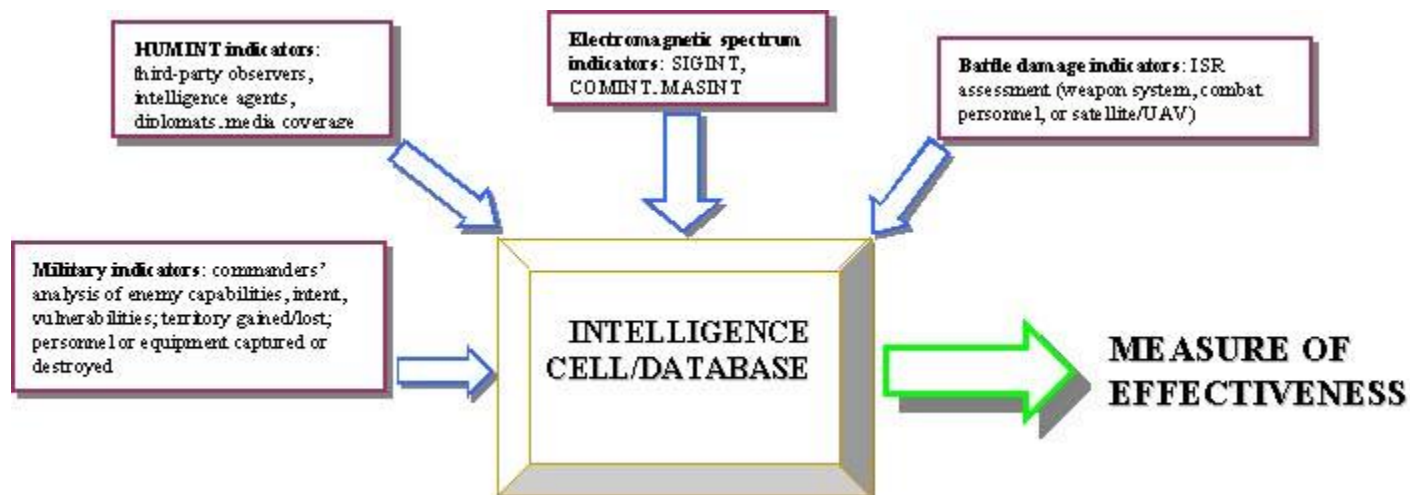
**HUMINT indicators**: third-party observers, intelligence agents, diplomats, media coverage

**Electromagnetic spectrum indicators**: SIGINT, COMINT, MASINT

**Battle damage indicators**: ISR assessment (weapon system, combat personnel, or satellite/UAV)

**Military indicators**: commanders' analysis of enemy capabilities, intent, vulnerabilities; territory gained/lost; personnel or equipment captured or destroyed

INTELLIGENCE CELL/DATABASE

MEASURE OF EFFECTIVENESS